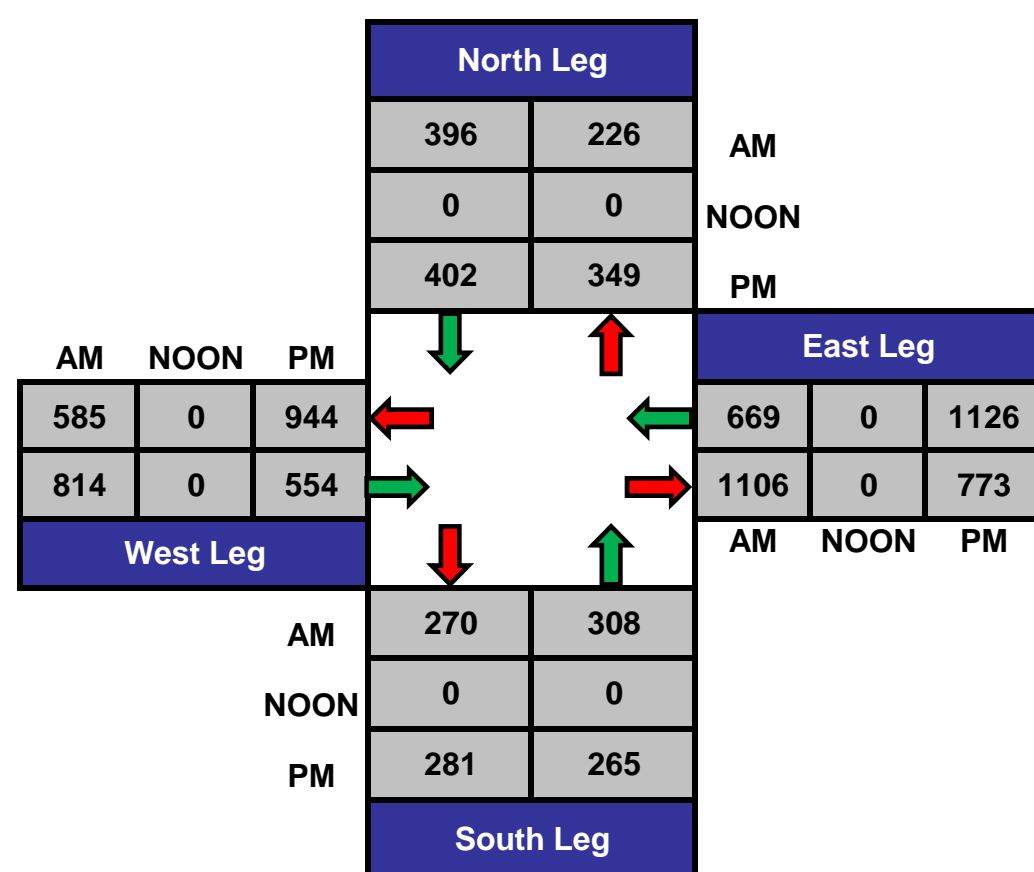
North Leg

| 396 | 226 | AM |
|---|---|---|
| 0 | 0 | NOON |
| 402 | 349 | PM |

East Leg

| 669 | 0 | 1126 |
|---|---|---|
| 1106 | 0 | 773 |
| AM | NOON | PM |

| AM | NOON | PM |
|---|---|---|
| 585 | 0 | 944 |
| 814 | 0 | 554 |

West Leg

| AM | 270 | 308 |
|---|---|---|
| NOON | 0 | 0 |
| PM | 281 | 265 |

South Leg